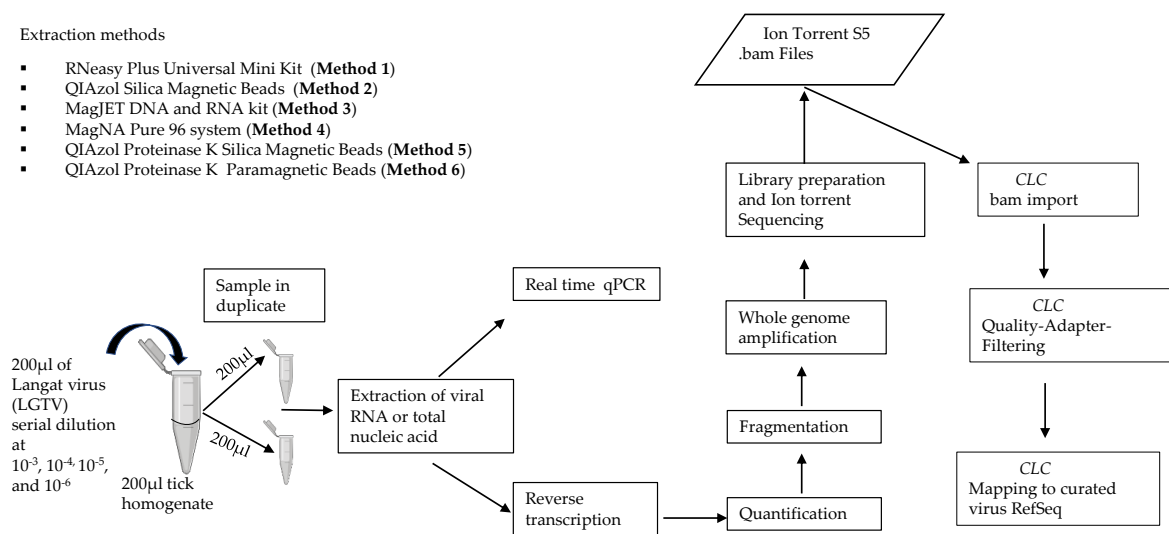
Extraction methods

- RNeasy Plus Universal Mini Kit (**Method 1**)
- QIAzol Silica Magnetic Beads (**Method 2**)
- MagJET DNA and RNA kit (**Method 3**)
- MagNA Pure 96 system (**Method 4**)
- QIAzol Proteinase K Silica Magnetic Beads (**Method 5**)
- QIAzol Proteinase K Paramagnetic Beads (**Method 6**)

Sample in duplicate

200µl of Langat virus (LGTV) serial dilution at $10^{-3}$, $10^{-4}$, $10^{-5}$, and $10^{-6}$

200µl tick homogenate

200µl

200µl

Extraction of viral RNA or total nucleic acid

Real time qPCR

Reverse transcription

Quantification

Fragmentation

Whole genome amplification

Library preparation and Ion torrent Sequencing

Ion Torrent S5 .bam Files

*CLC* bam import

*CLC* Quality-Adapter-Filtering

*CLC* Mapping to curated virus RefSeq